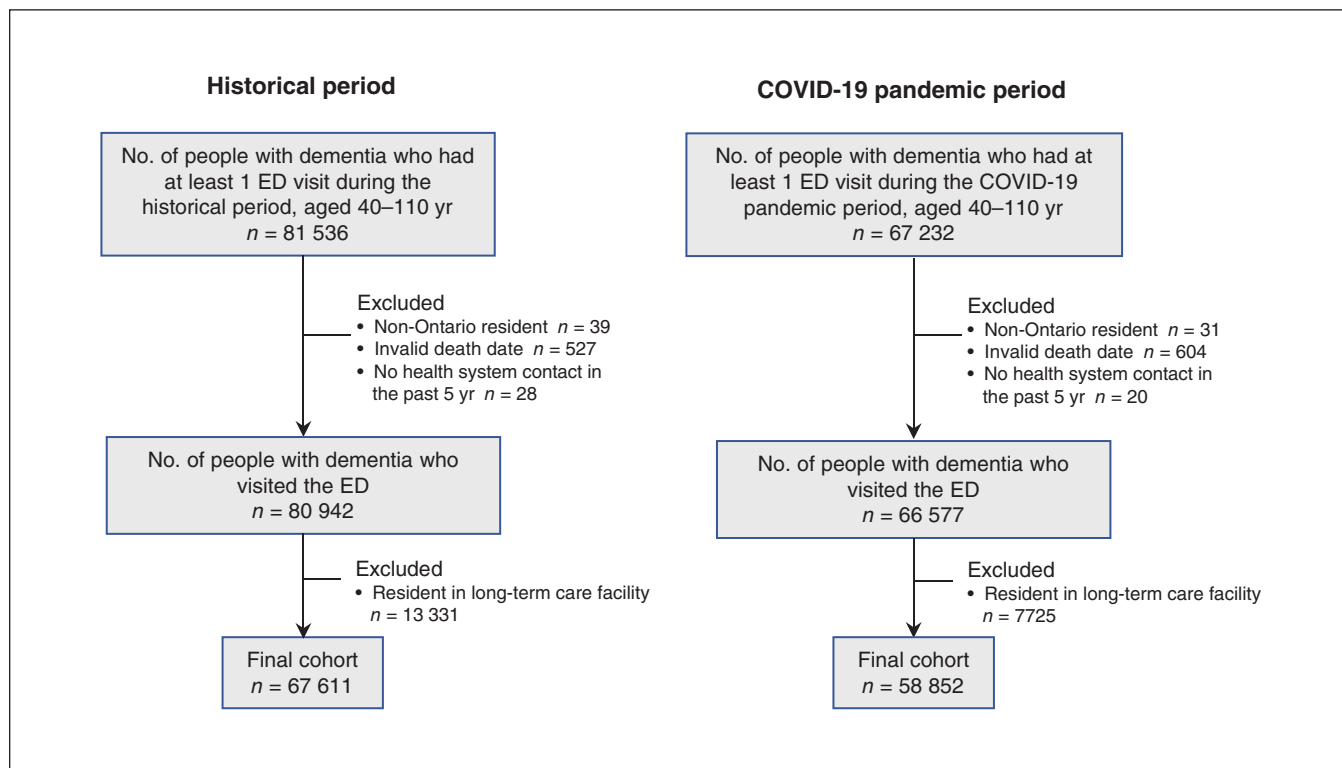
Historical period

No. of people with dementia who had at least 1 ED visit during the historical period, aged 40–110 yr
$n$ = 81 536

Excluded
• Non-Ontario resident $n$ = 39
• Invalid death date $n$ = 527
• No health system contact in the past 5 yr $n$ = 28

No. of people with dementia who visited the ED
$n$ = 80 942

Excluded
• Resident in long-term care facility $n$ = 13 331

Final cohort
$n$ = 67 611

COVID-19 pandemic period

No. of people with dementia who had at least 1 ED visit during the COVID-19 pandemic period, aged 40–110 yr
$n$ = 67 232

Excluded
• Non-Ontario resident $n$ = 31
• Invalid death date $n$ = 604
• No health system contact in the past 5 yr $n$ = 20

No. of people with dementia who visited the ED
$n$ = 66 577

Excluded
• Resident in long-term care facility $n$ = 7725

Final cohort
$n$ = 58 852